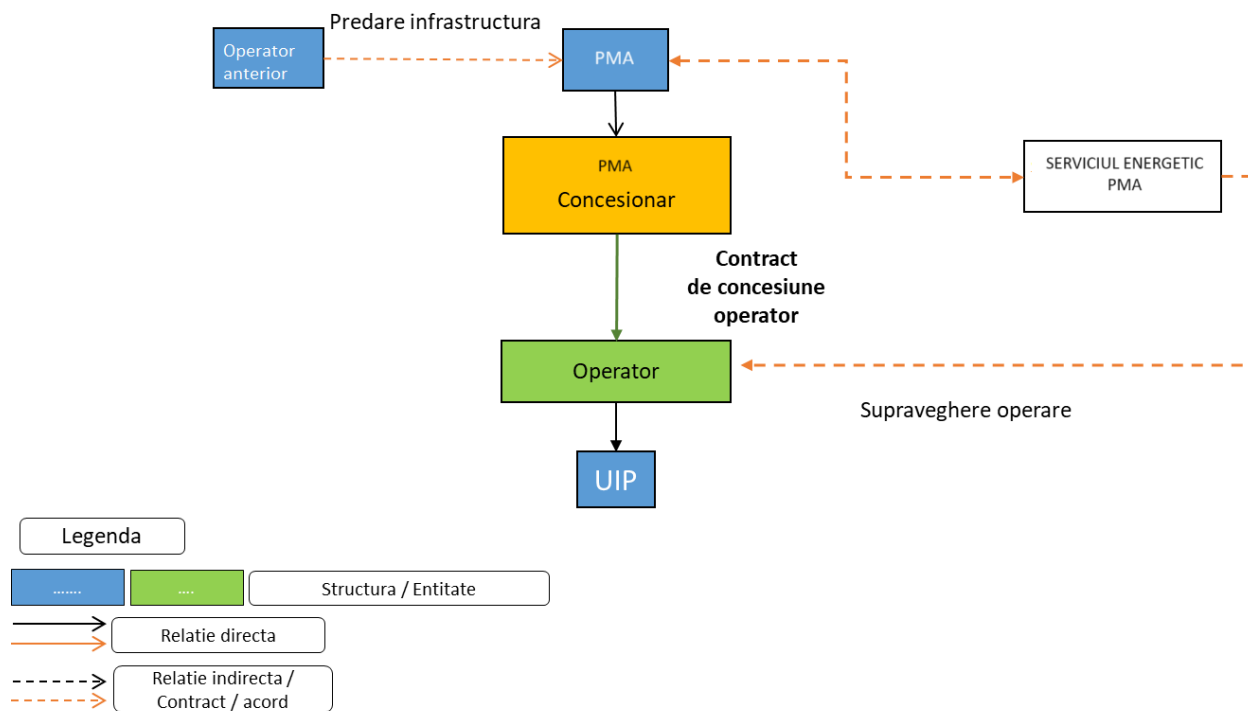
Operator anterior

Predare infrastructura

PMA

PMA
Concesionar

SERVICIUL ENERGETIC PMA

Contract de concesiune operator

Operator

Supraveghere operare

UIP

Legenda

.......

....

Structura / Entitate

Relatie directa

Relatie indirecta / Contract / acord